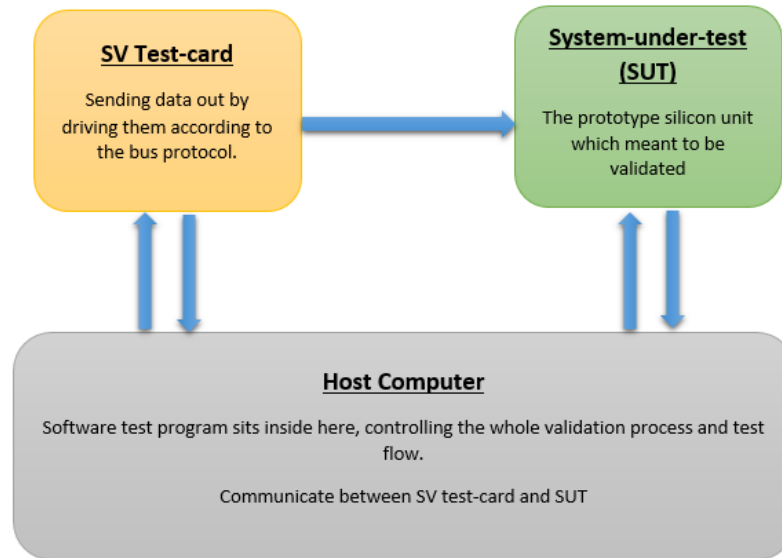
SV Test-card

Sending data out by driving them according to the bus protocol.

System-under-test (SUT)

The prototype silicon unit which meant to be validated

Host Computer

Software test program sits inside here, controlling the whole validation process and test flow.

Communicate between SV test-card and SUT